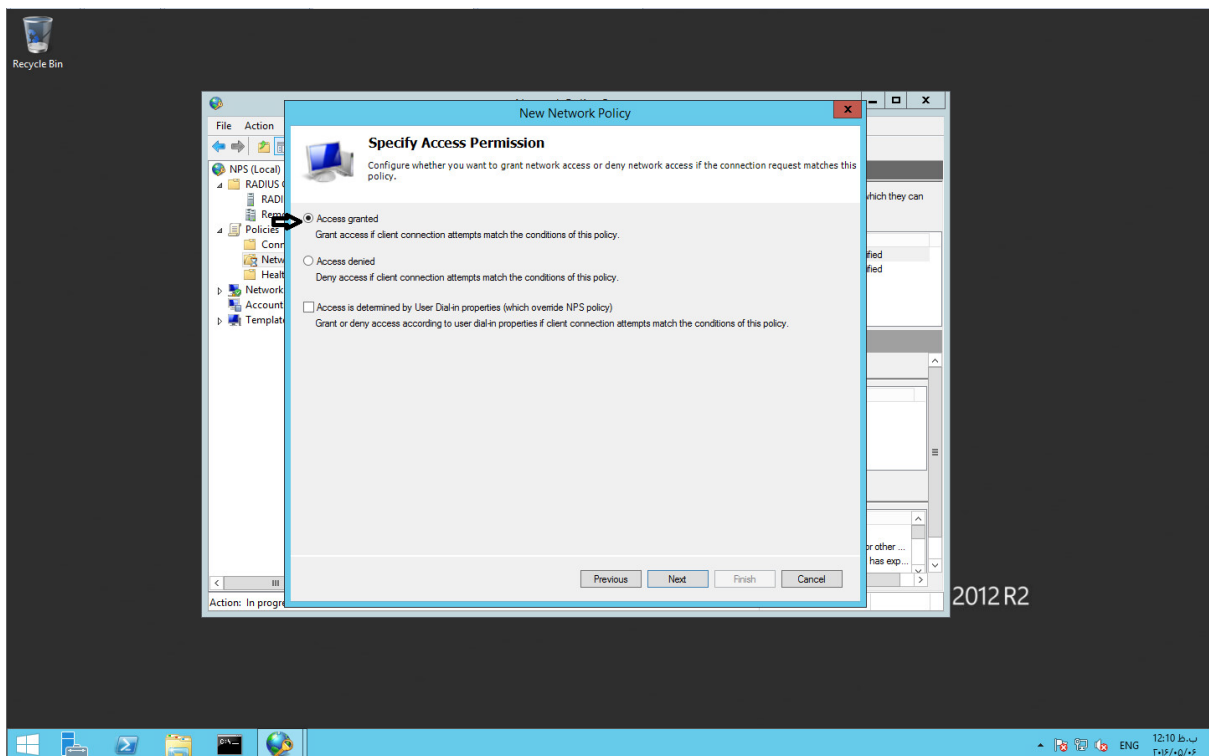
Recycle Bin

File Action

NPS (Local)
RADIUS C
RADI
Rem
Policies
Conn
Netw
Healt
Network
Account
Template

Action: In progre

New Network Policy

Specify Access Permission

Configure whether you want to grant network access or deny network access if the connection request matches this policy.

Access granted
Grant access if client connection attempts match the conditions of this policy.

Access denied
Deny access if client connection attempts match the conditions of this policy.

Access is determined by User Dial-in properties (which override NPS policy)
Grant or deny access according to user dial-in properties if client connection attempts match the conditions of this policy.

Previous Next Finish Cancel

hich they can
ified
ified
or other ...
has exp...

2012 R2

ENG 12:10 ب.ظ
۲۰۱۶/۰۵/۰۶